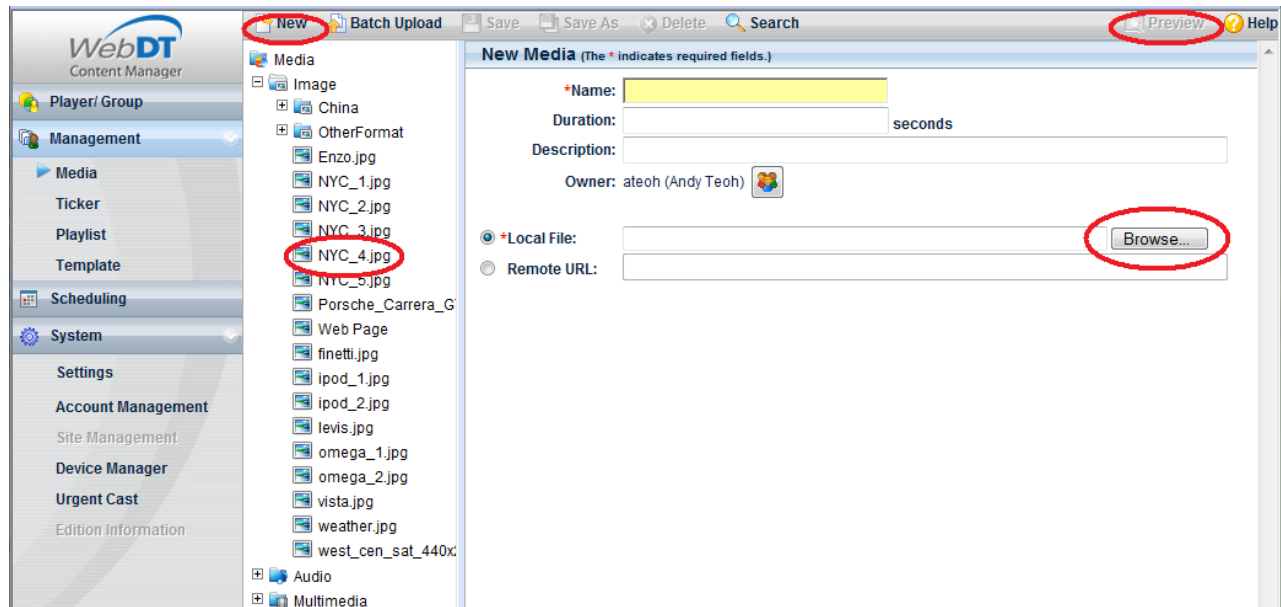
WebDT
Content Manager

Player/ Group
Management
Media
Ticker
Playlist
Template
Scheduling
System
Settings
Account Management
Site Management
Device Manager
Urgent Cast
Edition Information

New Batch Upload Save Save As Delete Search Preview Help

Media
Image
China
OtherFormat
Enzo.jpg
NYC_1.jpg
NYC_2.jpg
NYC_3.jpg
NYC_4.jpg
NYC_5.jpg
Porsche_Carrera_G
Web Page
finetti.jpg
ipod_1.jpg
ipod_2.jpg
levis.jpg
omega_1.jpg
omega_2.jpg
vista.jpg
weather.jpg
west_cen_sat_440x
Audio
Multimedia

New Media (The * indicates required fields.)

*Name:
Duration: seconds
Description:
Owner: ateoh (Andy Teoh)

*Local File: Browse...
Remote URL: